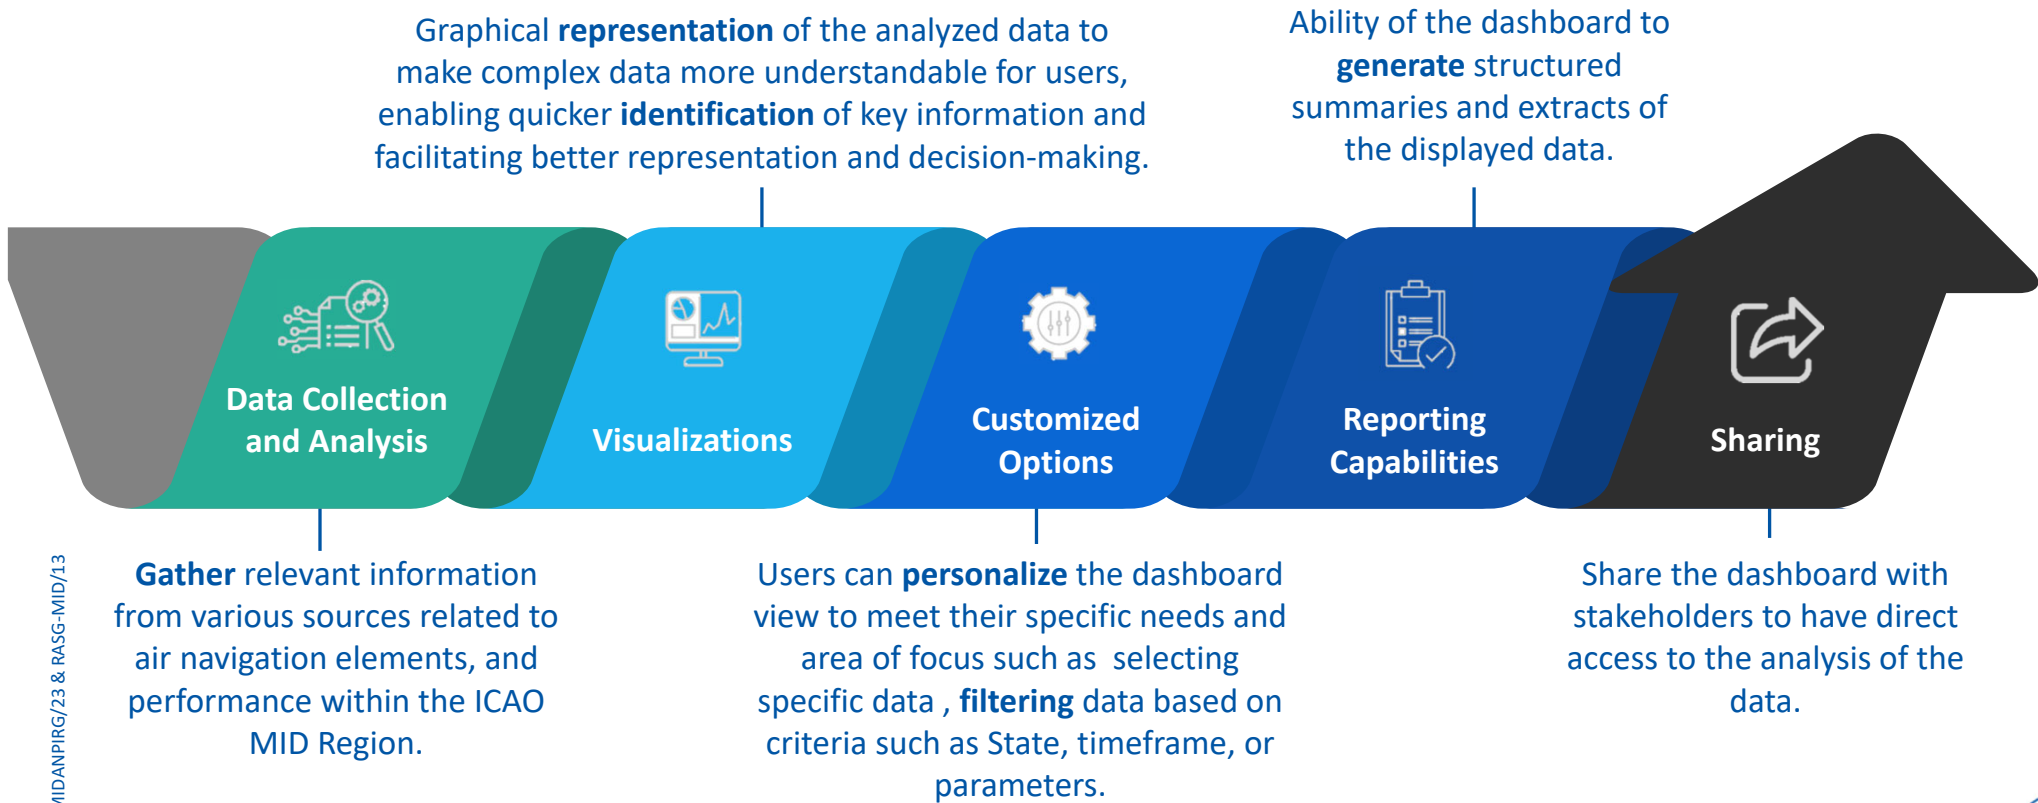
Graphical **representation** of the analyzed data to make complex data more understandable for users, enabling quicker **identification** of key information and facilitating better representation and decision-making.

Ability of the dashboard to **generate** structured summaries and extracts of the displayed data.

Data Collection and Analysis

Visualizations

Customized Options

Reporting Capabilities

Sharing

**Gather** relevant information from various sources related to air navigation elements, and performance within the ICAO MID Region.

Users can **personalize** the dashboard view to meet their specific needs and area of focus such as selecting specific data , **filtering** data based on criteria such as State, timeframe, or parameters.

Share the dashboard with stakeholders to have direct access to the analysis of the data.

MIDANPIRG/23 & RASG-MID/13